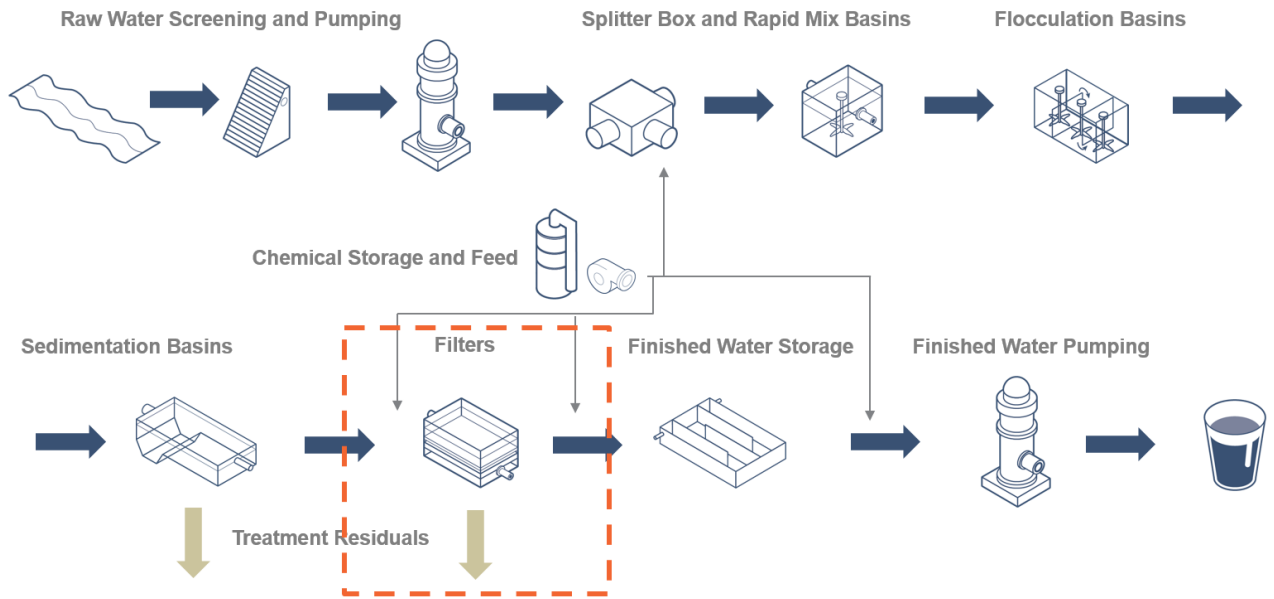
Raw Water Screening and Pumping

Splitter Box and Rapid Mix Basins

Flocculation Basins

Chemical Storage and Feed

Sedimentation Basins

Filters

Finished Water Storage

Finished Water Pumping

Treatment Residuals